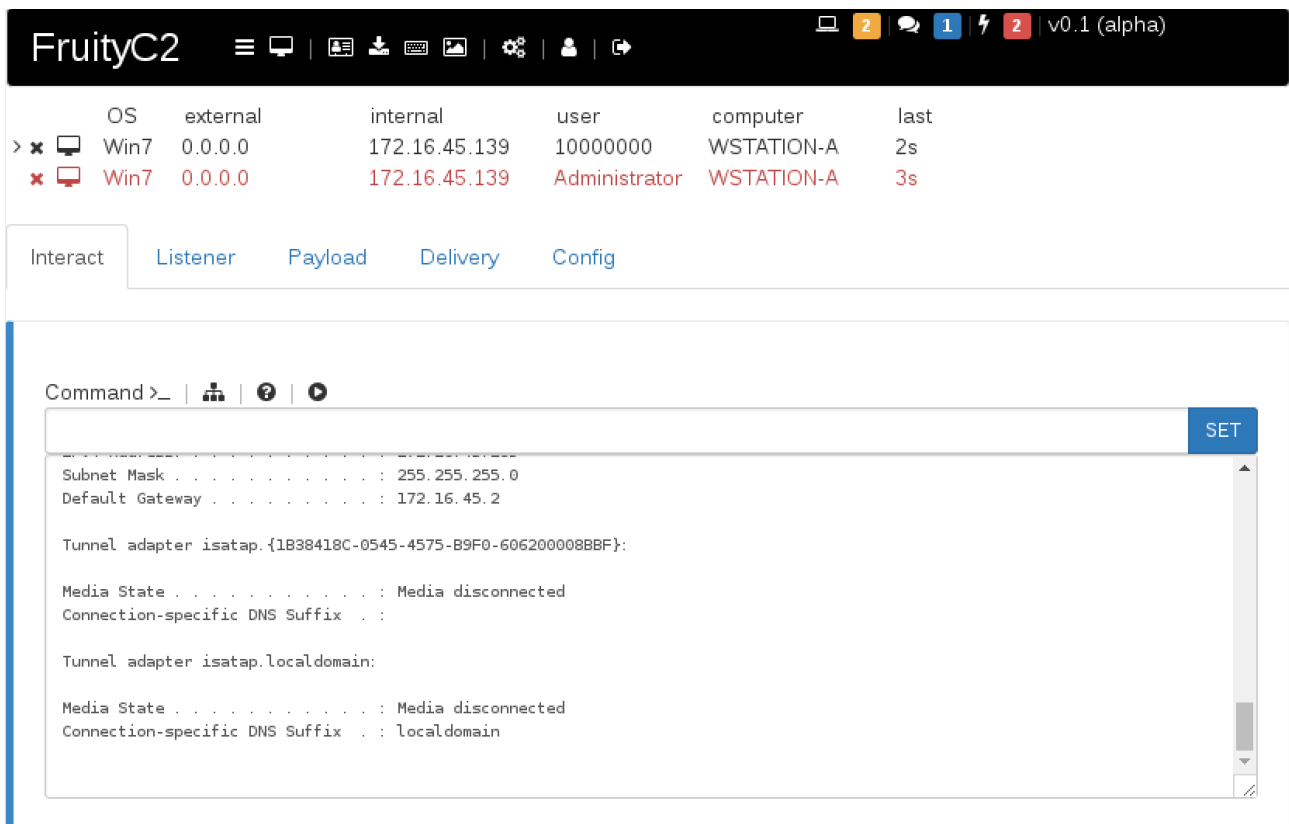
FruityC2

2 | 1 | 2 | v0.1 (alpha)

| | OS | external | internal | user | computer | last |
|---|---|---|---|---|---|---|
| > | Win7 | 0.0.0.0 | 172.16.45.139 | 10000000 | WSTATION-A | 2s |
| | Win7 | 0.0.0.0 | 172.16.45.139 | Administrator | WSTATION-A | 3s |

Interact Listener Payload Delivery Config

Command >_ | | |

SET

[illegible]
Subnet Mask . . . . . . . . . . . : 255.255.255.0
Default Gateway . . . . . . . . . : 172.16.45.2

Tunnel adapter isatap.{1B38418C-0545-4575-B9F0-606200008BBF}:

Media State . . . . . . . . . . . : Media disconnected
Connection-specific DNS Suffix . :

Tunnel adapter isatap.localdomain:

Media State . . . . . . . . . . . : Media disconnected
Connection-specific DNS Suffix . : localdomain